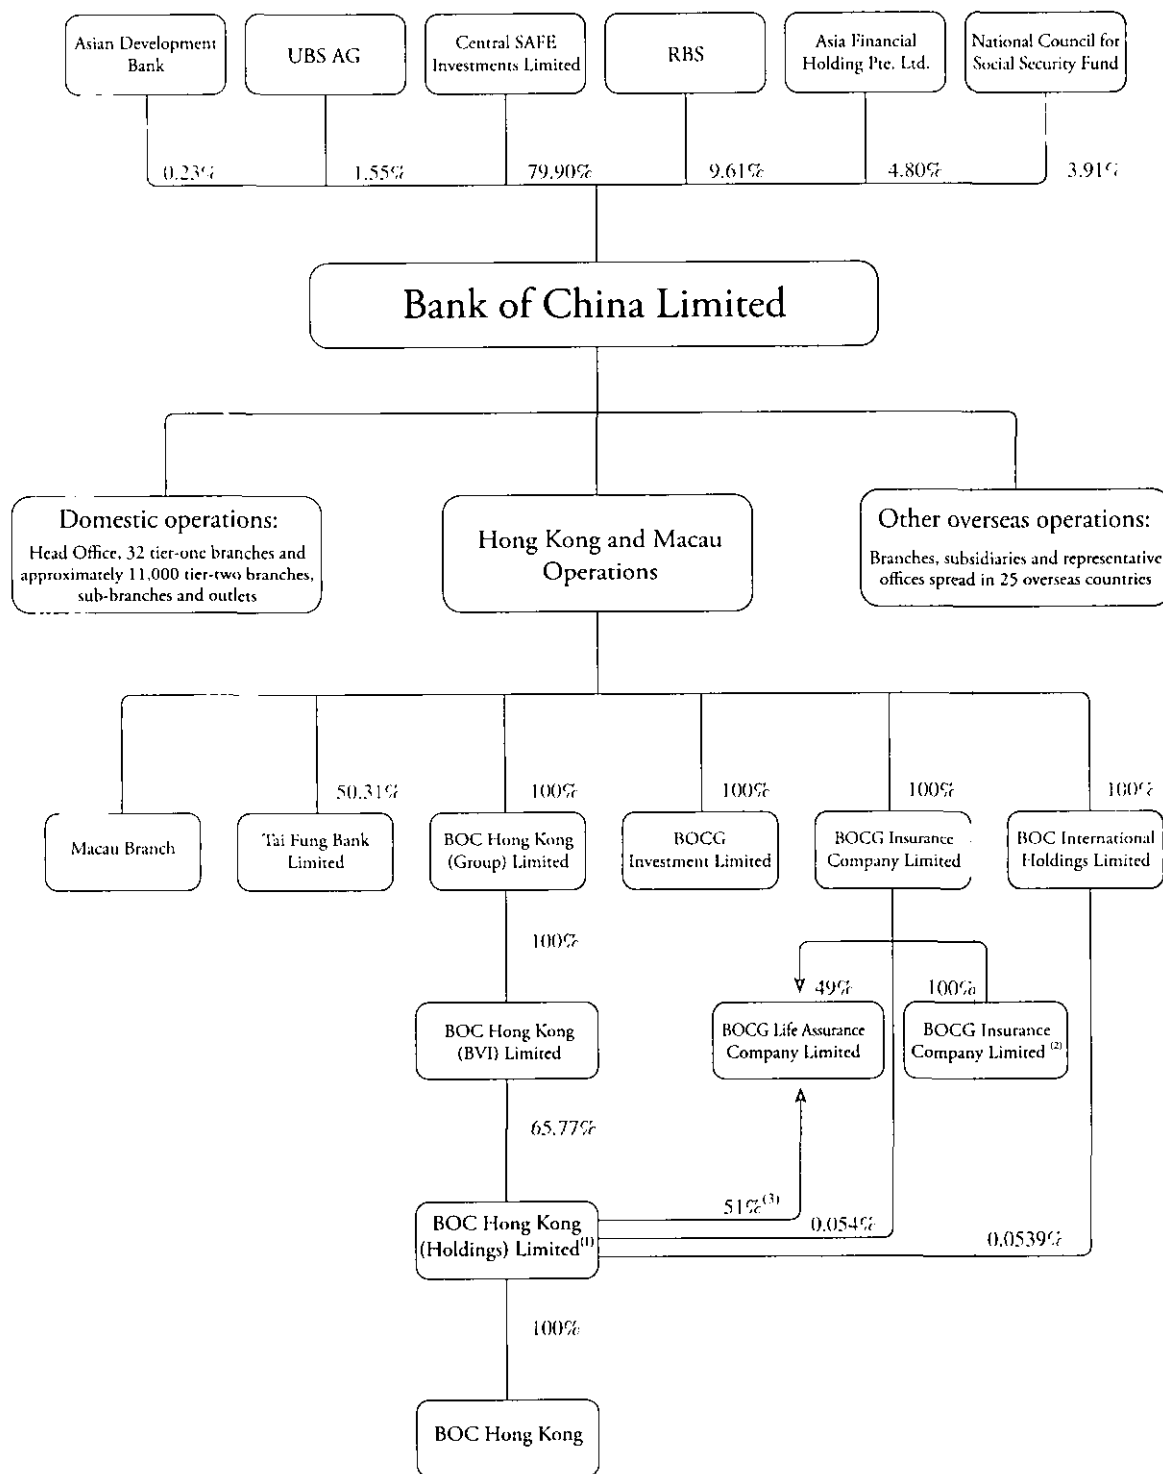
Asian Development Bank

UBS AG

Central SAFE Investments Limited

RBS

Asia Financial Holding Pte. Ltd.

National Council for Social Security Fund

0.23%

1.55%

79.90%

9.61%

4.80%

3.91%

Bank of China Limited

Domestic operations:
Head Office, 32 tier-one branches and approximately 11,000 tier-two branches, sub-branches and outlets

Hong Kong and Macau Operations

Other overseas operations:
Branches, subsidiaries and representative offices spread in 25 overseas countries

50.31%

100%

100%

100%

100%

Macau Branch

Tai Fung Bank Limited

BOC Hong Kong (Group) Limited

BOCG Investment Limited

BOCG Insurance Company Limited

BOC International Holdings Limited

100%

49%

100%

BOC Hong Kong (BVI) Limited

BOCG Life Assurance Company Limited

BOCG Insurance Company Limited $^{(2)}$

65.77%

51%$^{(3)}$

0.054%

BOC Hong Kong (Holdings) Limited$^{(1)}$

0.0539%

100%

BOC Hong Kong